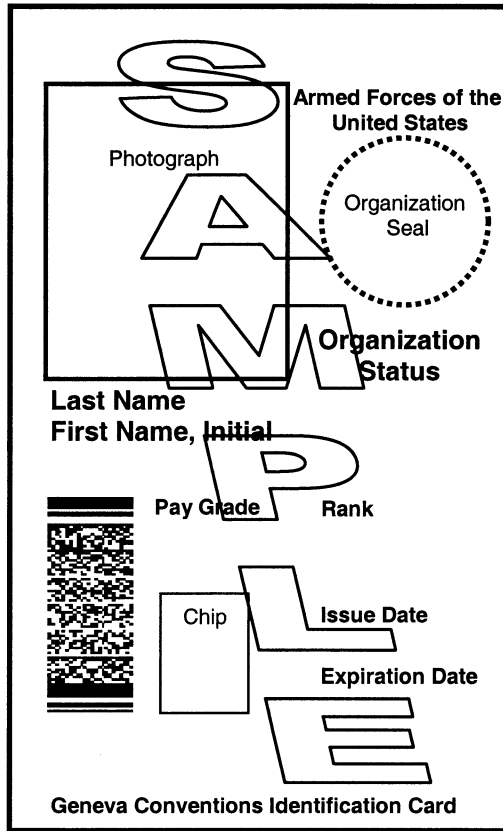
SAMPLE

Armed Forces of the United States

Photograph

Organization Seal

Organization Status

Last Name
First Name, Initial

Pay Grade

Rank

Chip

Issue Date

Expiration Date

Geneva Conventions Identification Card